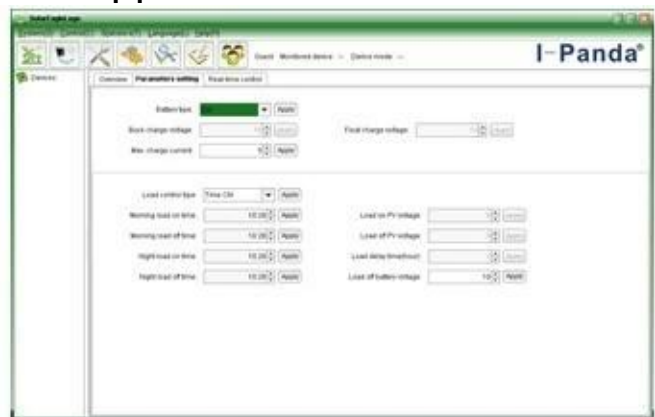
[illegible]
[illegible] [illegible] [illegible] Language(L) Help(H)
Guest Monitored device Device mode
I-Panda®
Devices
Overview Parameters setting Real-time control
Battery type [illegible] Apply
Bulk charge voltage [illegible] Apply
Float charge voltage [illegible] Apply
Max. charge current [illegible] Apply
Load control type Time Ctrl Apply
Morning load on time 10:20 Apply
Load on PV voltage Apply
Morning load off time 10:20 Apply
Load off PV voltage Apply
Night load on time 10:20 Apply
Load delay time(hour) Apply
Night load off time 10:20 Apply
Load off battery voltage 10 Apply